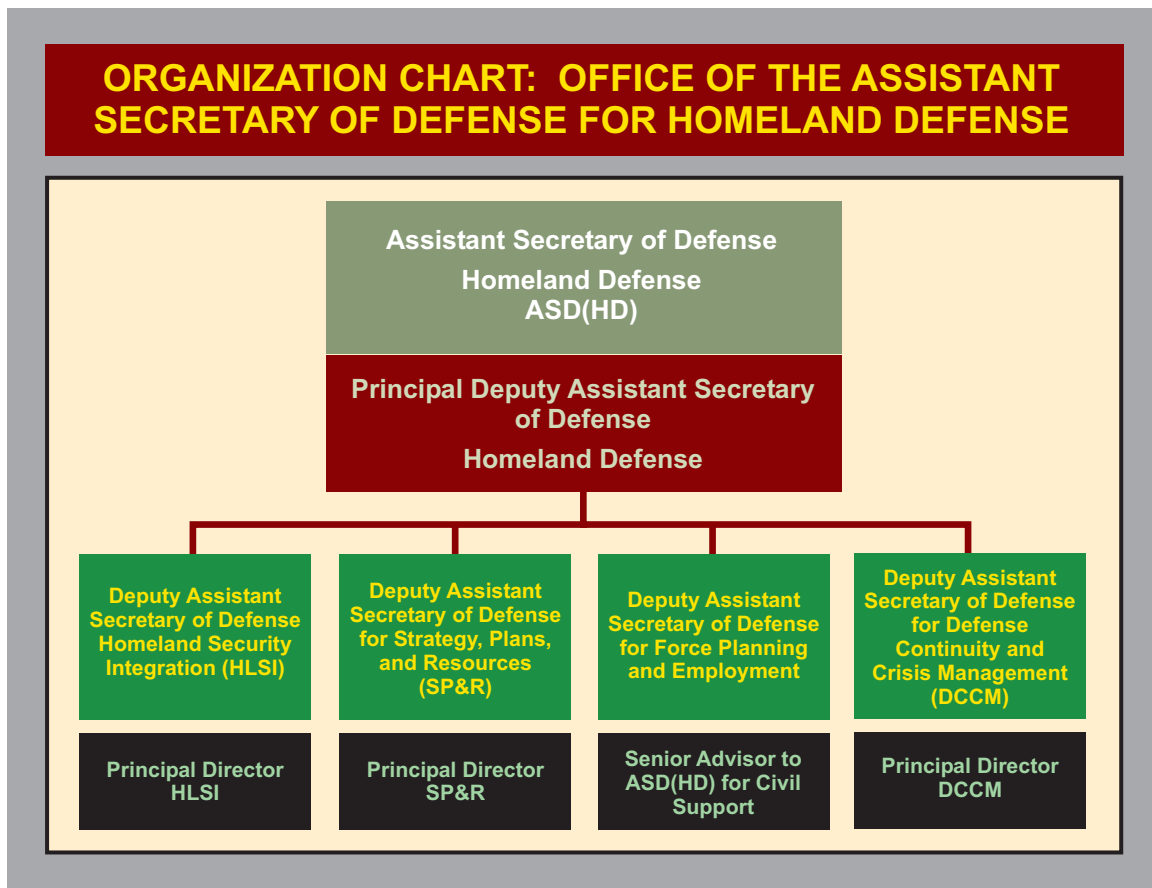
ORGANIZATION CHART: OFFICE OF THE ASSISTANT SECRETARY OF DEFENSE FOR HOMELAND DEFENSE

Assistant Secretary of Defense
Homeland Defense
ASD(HD)

Principal Deputy Assistant Secretary of Defense
Homeland Defense

Deputy Assistant Secretary of Defense Homeland Security Integration (HLSI)

Principal Director HLSI

Deputy Assistant Secretary of Defense for Strategy, Plans, and Resources (SP&R)

Principal Director SP&R

Deputy Assistant Secretary of Defense for Force Planning and Employment

Senior Advisor to ASD(HD) for Civil Support

Deputy Assistant Secretary of Defense for Defense Continuity and Crisis Management (DCCM)

Principal Director DCCM